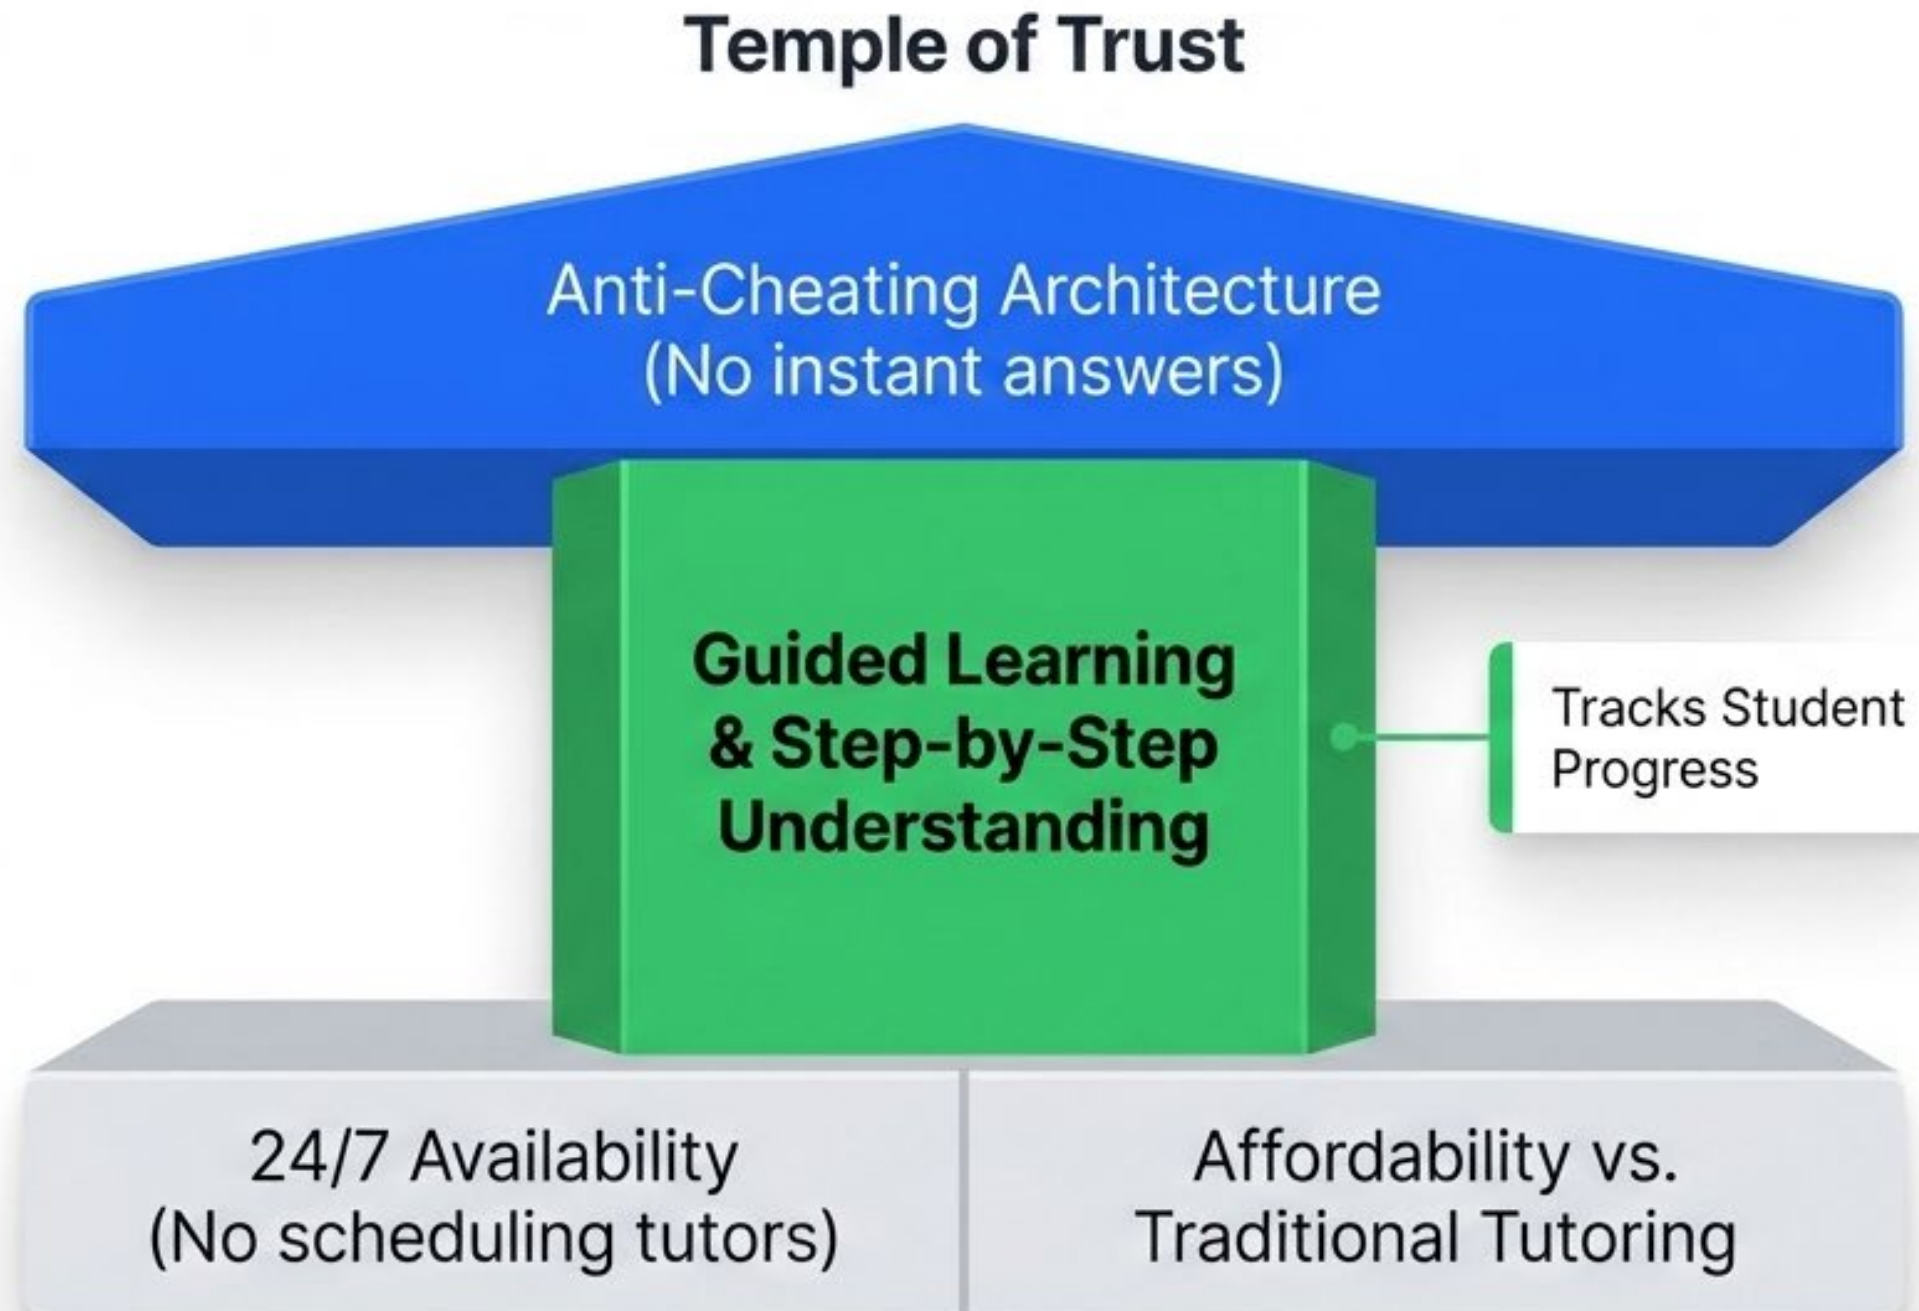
Temple of Trust

Anti-Cheating Architecture
(No instant answers)

Guided Learning
& Step-by-Step
Understanding

Tracks Student
Progress

24/7 Availability
(No scheduling tutors)

Affordability vs.
Traditional Tutoring